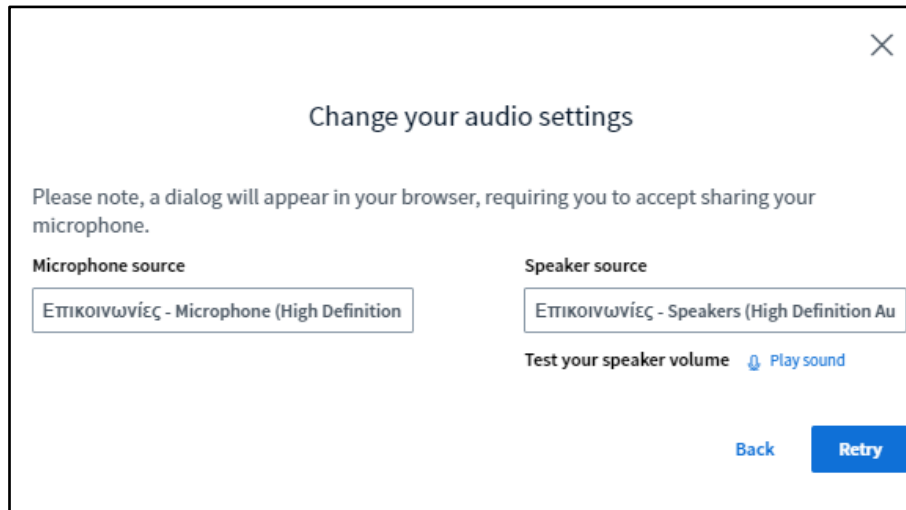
×

Change your audio settings

Please note, a dialog will appear in your browser, requiring you to accept sharing your microphone.

Microphone source

Επικοινωνίες - Microphone (High Definition

Speaker source

Επικοινωνίες - Speakers (High Definition Au

Test your speaker volume Play sound

Back

Retry